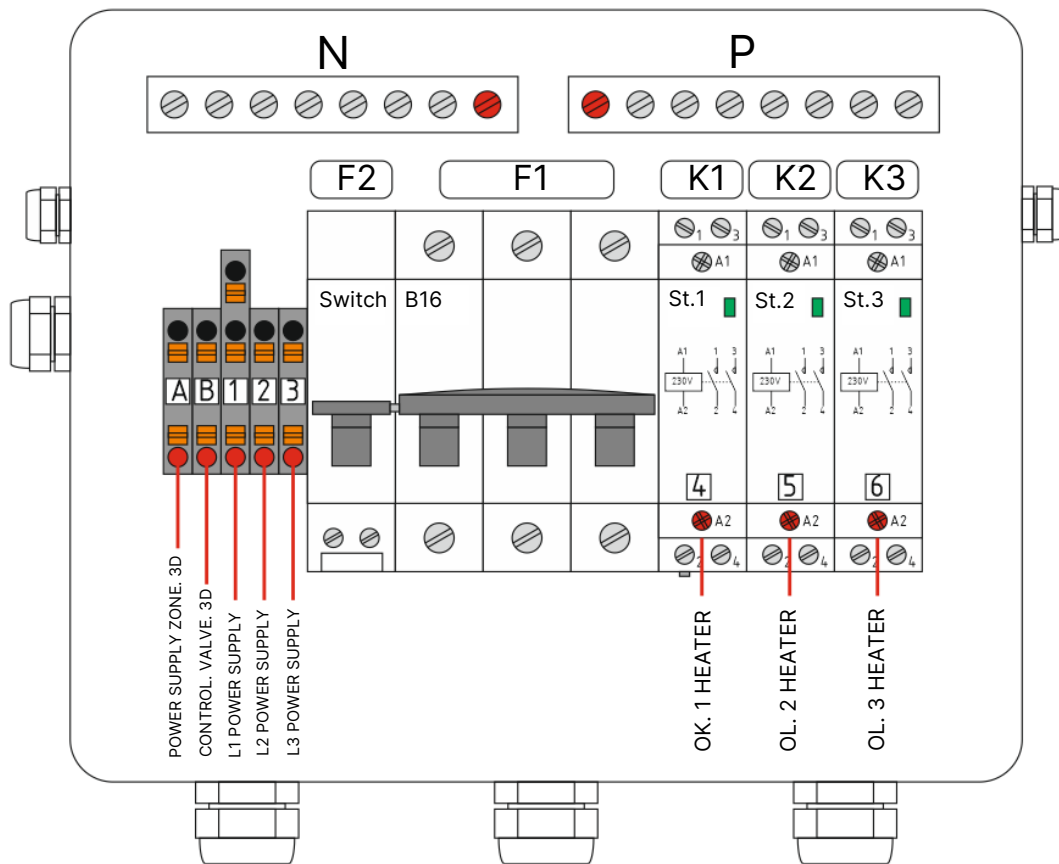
N

P

F2

F1

K1

K2

K3

Switch

B16

St.1

St.2

St.3

1 3

A1

A1

A1

A1 1 3
230V
A2 2 4

A1 1 3
230V
A2 2 4

A1 1 3
230V
A2 2 4

A B 1 2 3

4

5

6

A2

A2

A2

2 4

2 4

2 4

POWER SUPPLY ZONE. 3D

CONTROL. VALVE. 3D

L1 POWER SUPPLY

L2 POWER SUPPLY

L3 POWER SUPPLY

OK. 1 HEATER

OL. 2 HEATER

OL. 3 HEATER